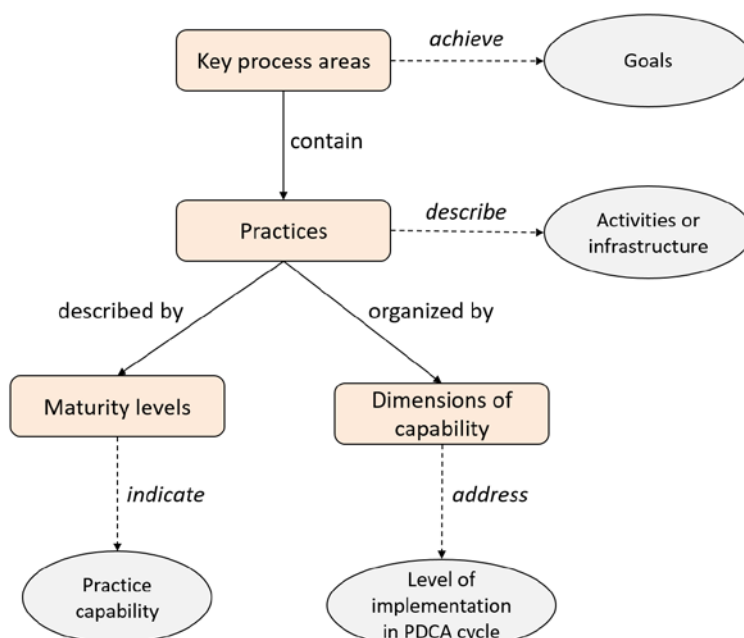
Key process areas

achieve

Goals

contain

Practices

describe

Activities or infrastructure

described by

organized by

Maturity levels

Dimensions of capability

indicate

address

Practice capability

Level of implementation in PDCA cycle